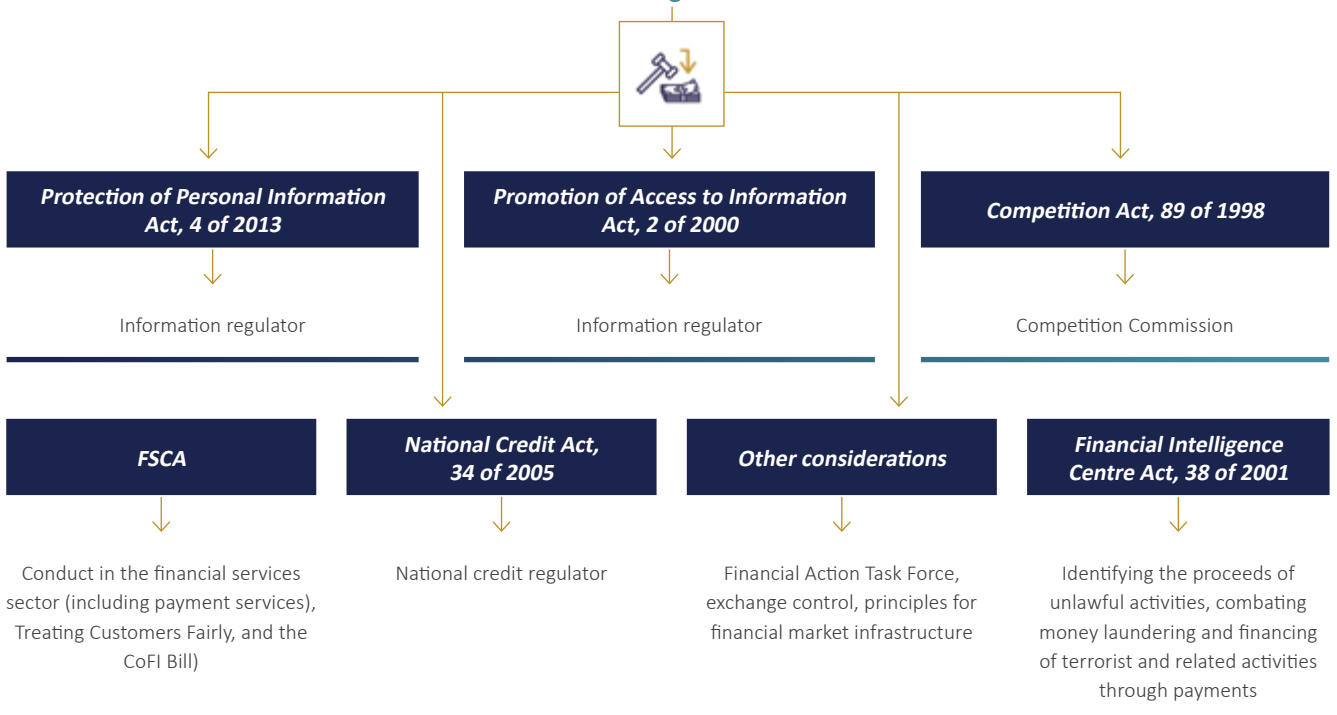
Protection of Personal Information Act, 4 of 2013

Information regulator

Promotion of Access to Information Act, 2 of 2000

Information regulator

Competition Act, 89 of 1998

Competition Commission

FSCA

Conduct in the financial services sector (including payment services), Treating Customers Fairly, and the CoFI Bill)

National Credit Act, 34 of 2005

National credit regulator

Other considerations

Financial Action Task Force, exchange control, principles for financial market infrastructure

Financial Intelligence Centre Act, 38 of 2001

Identifying the proceeds of unlawful activities, combating money laundering and financing of terrorist and related activities through payments